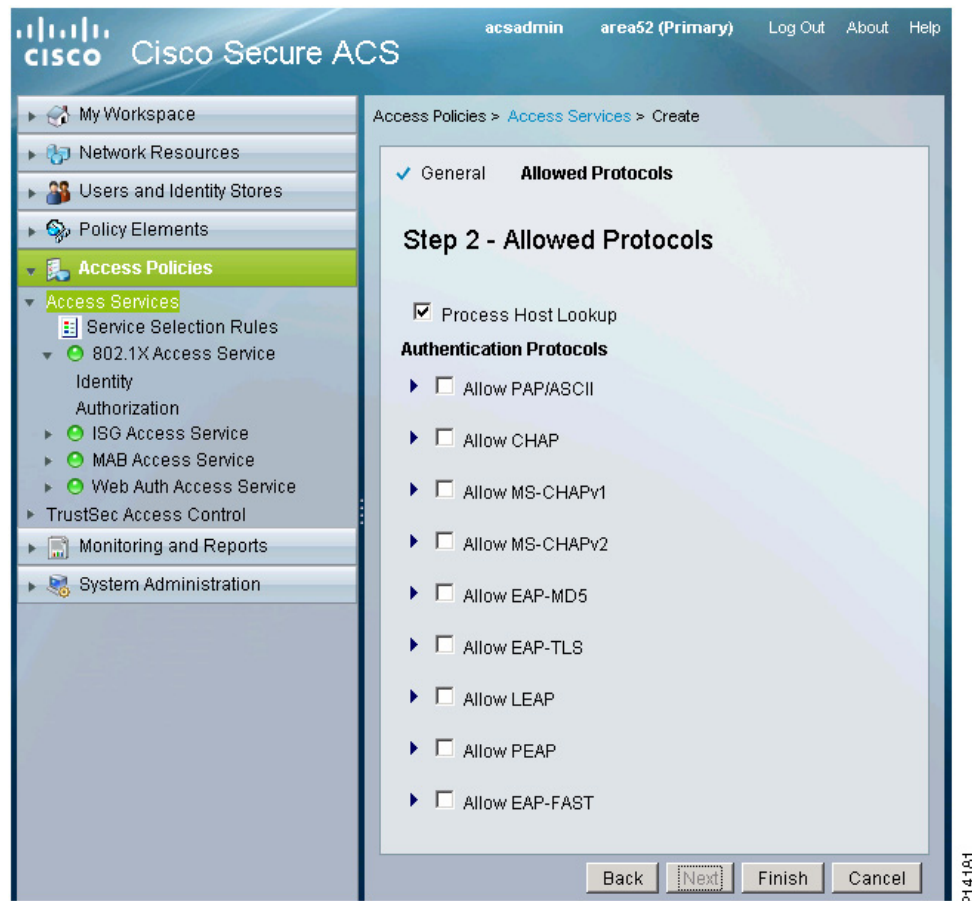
cisco Cisco Secure ACS

acsadmin area52 (Primary) Log Out About Help

My Workspace
Network Resources
Users and Identity Stores
Policy Elements
Access Policies
Access Services
Service Selection Rules
802.1X Access Service
Identity
Authorization
ISG Access Service
MAB Access Service
Web Auth Access Service
TrustSec Access Control
Monitoring and Reports
System Administration

Access Policies > Access Services > Create

✓ General Allowed Protocols

Step 2 - Allowed Protocols

☑ Process Host Lookup

Authentication Protocols

☐ Allow PAP/ASCII

☐ Allow CHAP

☐ Allow MS-CHAPv1

☐ Allow MS-CHAPv2

☐ Allow EAP-MD5

☐ Allow EAP-TLS

☐ Allow LEAP

☐ Allow PEAP

☐ Allow EAP-FAST

Back Next Finish Cancel

214181